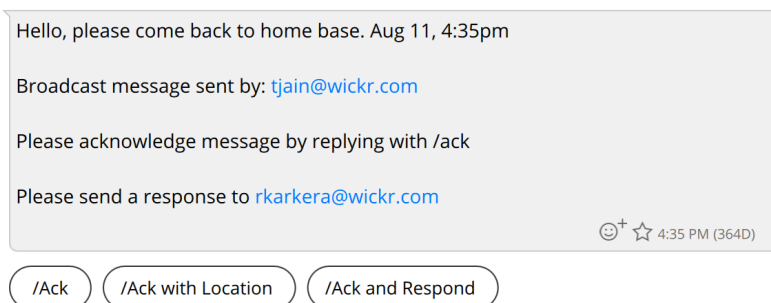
Hello, please come back to home base. Aug 11, 4:35pm

Broadcast message sent by: tjain@wickr.com

Please acknowledge message by replying with /ack

Please send a response to rkarkera@wickr.com

4:35 PM (364D)

/Ack

/Ack with Location

/Ack and Respond